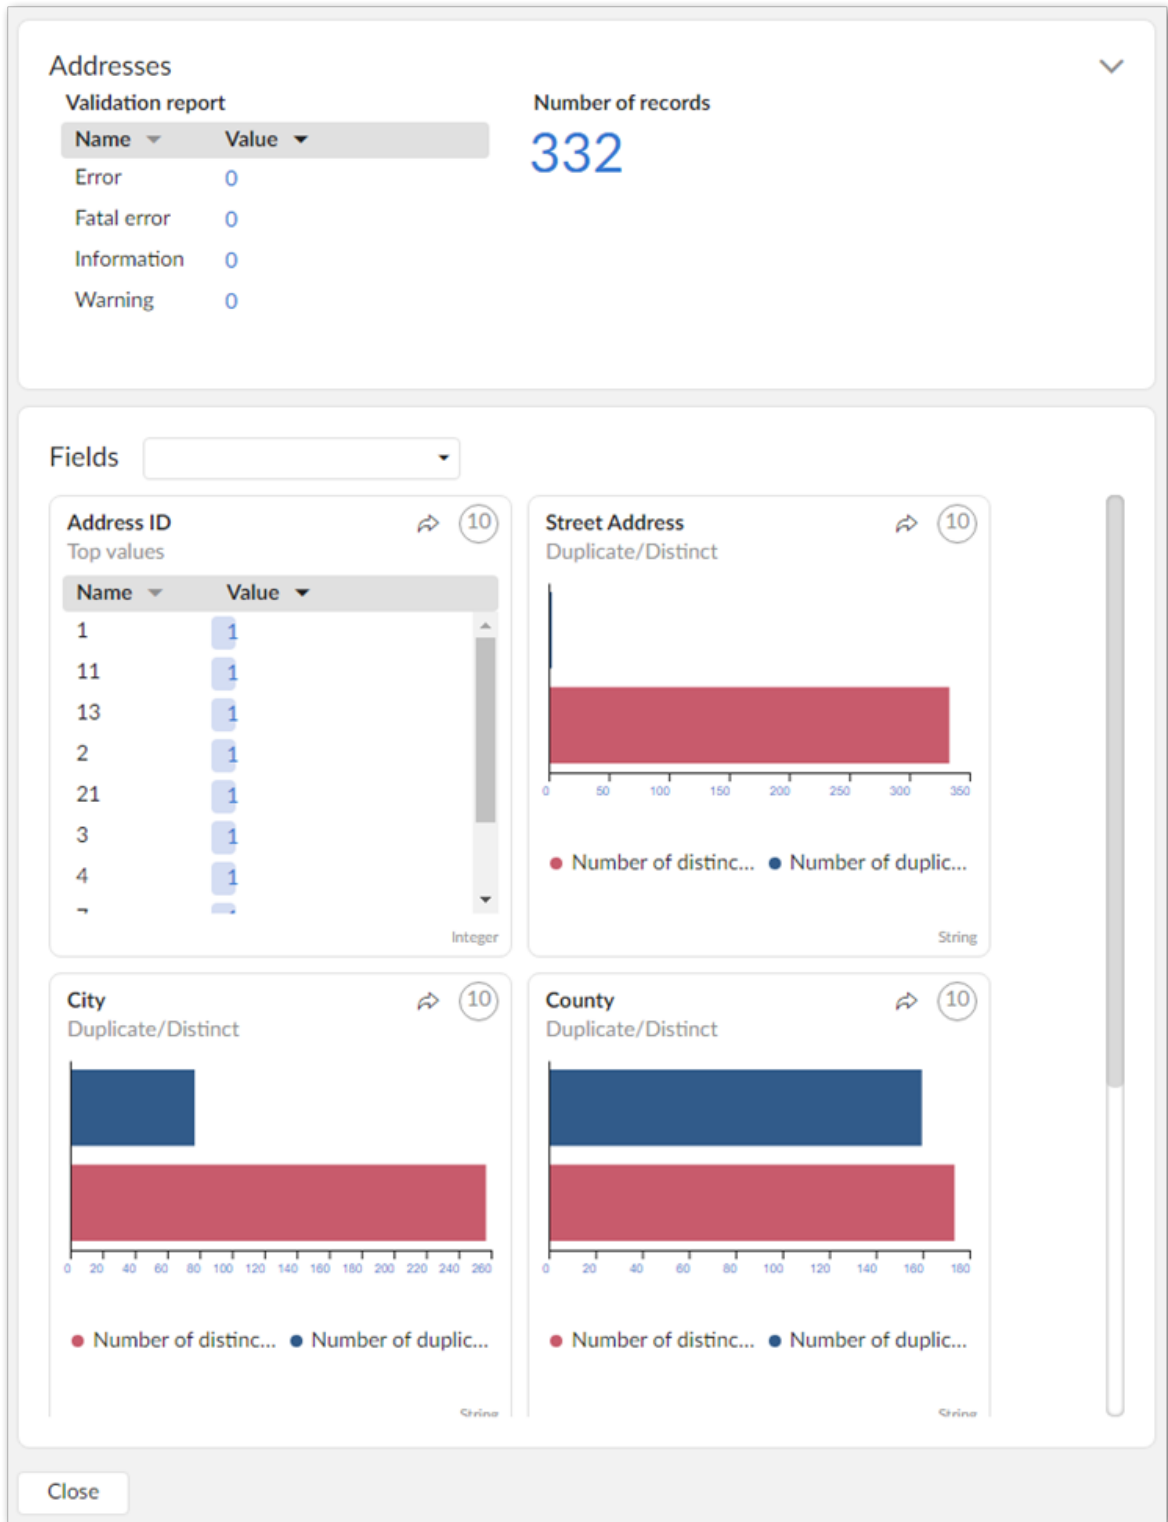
Addresses

Validation report

| Name | Value |
|---|---|
| Error | 0 |
| Fatal error | 0 |
| Information | 0 |
| Warning | 0 |

Number of records

332

Fields

Address ID
Top values
(10)

| Name | Value |
|---|---|
| 1 | 1 |
| 11 | 1 |
| 13 | 1 |
| 2 | 1 |
| 21 | 1 |
| 3 | 1 |
| 4 | 1 |

Integer

Street Address
Duplicate/Distinct
(10)

0 50 100 150 200 250 300 350

Number of distinc... Number of duplic...

String

City
Duplicate/Distinct
(10)

0 20 40 60 80 100 120 140 160 180 200 220 240 260

Number of distinc... Number of duplic...

String

County
Duplicate/Distinct
(10)

0 20 40 60 80 100 120 140 160 180

Number of distinc... Number of duplic...

String

Close